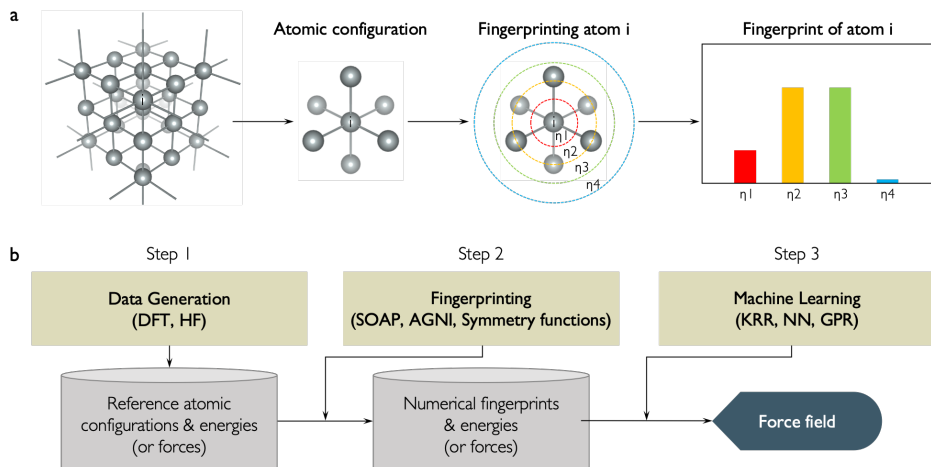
a

i

Atomic configuration

i

Fingerprinting atom i

i

η1

η2

η3

η4

Fingerprint of atom i

η1 η2 η3 η4

b

Step 1

Data Generation (DFT, HF)

Step 2

Fingerprinting (SOAP, AGNI, Symmetry functions)

Step 3

Machine Learning (KRR, NN, GPR)

Reference atomic configurations & energies (or forces)

Numerical fingerprints & energies (or forces)

Force field